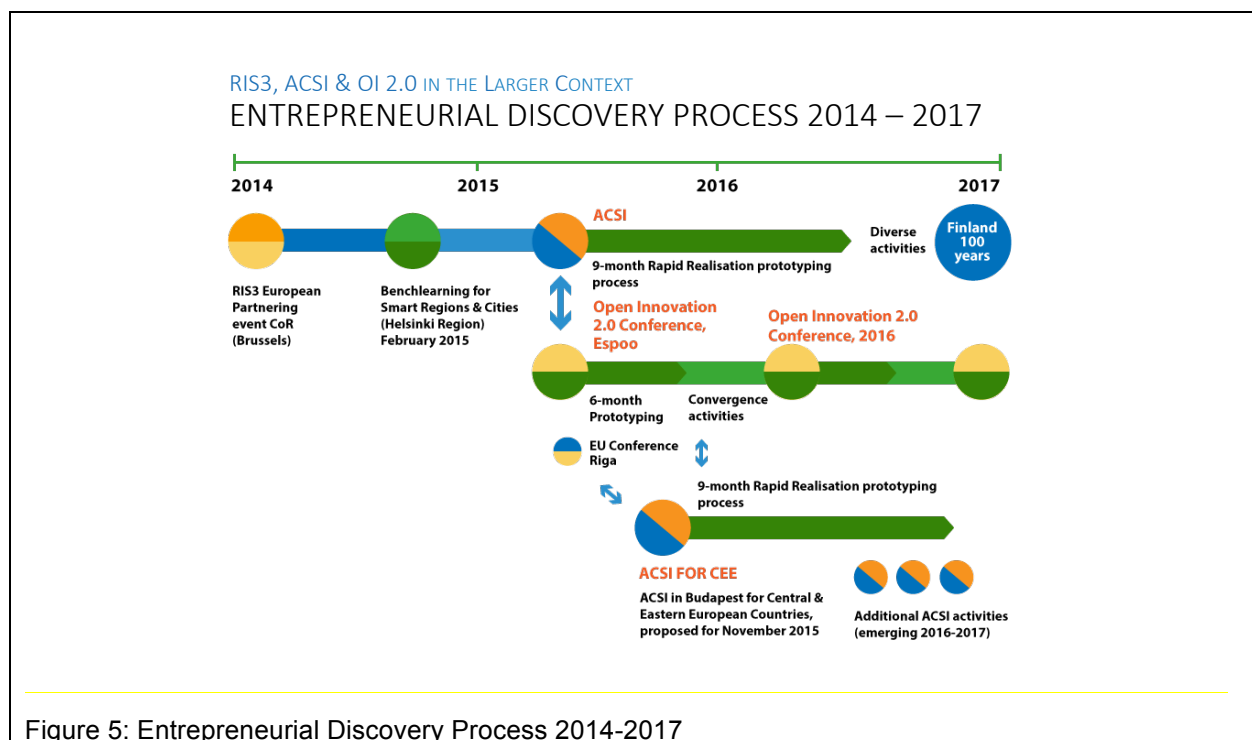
RIS3, ACSI & OI 2.0 IN THE LARGER CONTEXT
ENTREPRENEURIAL DISCOVERY PROCESS 2014 – 2017

2014
2015
2016
2017

ACSI

Diverse activities

Finland 100 years

9-month Rapid Realisation prototyping process

RIS3 European Partnering event CoR (Brussels)

Benchlearning for Smart Regions & Cities (Helsinki Region) February 2015

Open Innovation 2.0 Conference, Espoo

Open Innovation 2.0 Conference, 2016

6-month Prototyping

Convergence activities

EU Conference Riga

9-month Rapid Realisation prototyping process

ACSI FOR CEE

ACSI in Budapest for Central & Eastern European Countries, proposed for November 2015

Additional ACSI activities (emerging 2016-2017)

Figure 5: Entrepreneurial Discovery Process 2014-2017